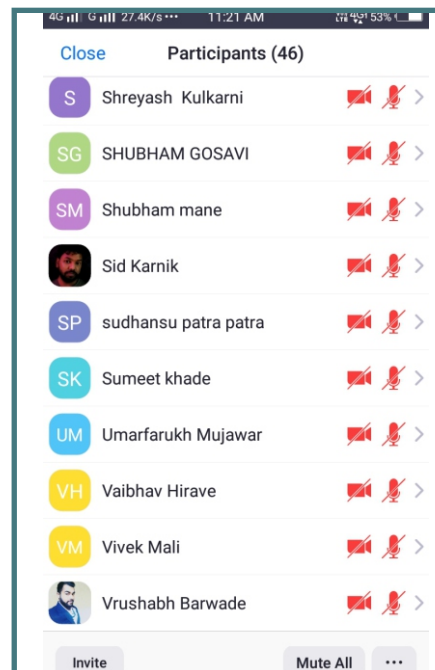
4G G 27.4K/s ••• 11:21 AM 53%

Close Participants (46)

S Shreyash Kulkarni

SG SHUBHAM GOSAVI

SM Shubham mane

Sid Karnik

SP sudhansu patra patra

SK Sumeet khade

UM Umarfarukh Mujawar

VH Vaibhav Hirave

VM Vivek Mali

Vrushabh Barwade

Invite

Mute All

•••